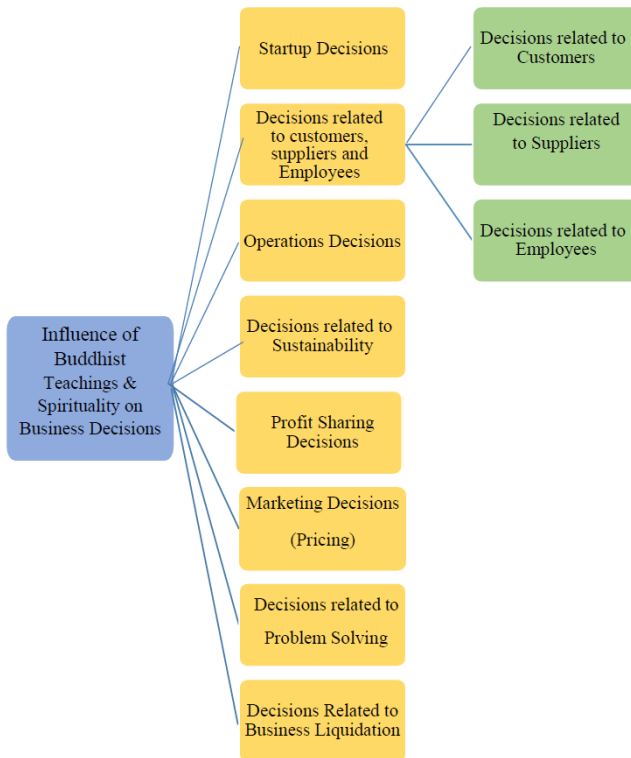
Influence of Buddhist Teachings & Spirituality on Business Decisions

Startup Decisions

Decisions related to customers, suppliers and Employees

Operations Decisions

Decisions related to Sustainability

Profit Sharing Decisions

Marketing Decisions

(Pricing)

Decisions related to

Problem Solving

Decisions Related to Business Liquidation

Decisions related to Customers

Decisions related to Suppliers

Decisions related to Employees